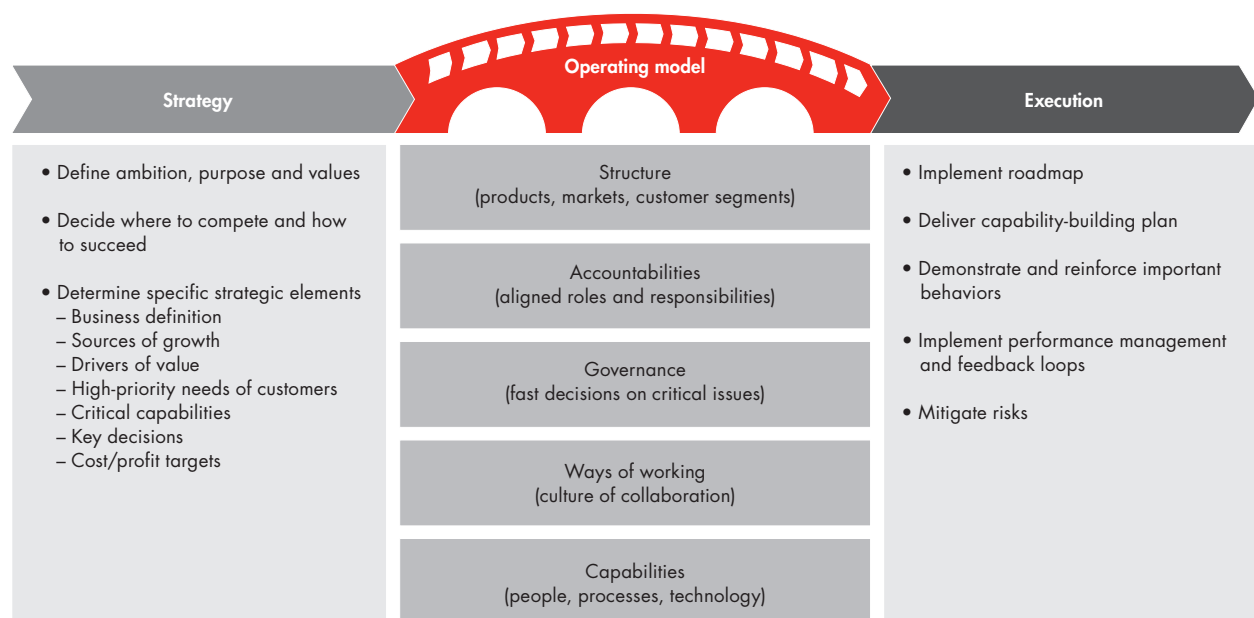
Strategy

Operating model

Execution

• Define ambition, purpose and values

• Decide where to compete and how to succeed

• Determine specific strategic elements
– Business definition
– Sources of growth
– Drivers of value
– High-priority needs of customers
– Critical capabilities
– Key decisions
– Cost/profit targets

Structure
(products, markets, customer segments)

Accountabilities
(aligned roles and responsibilities)

Governance
(fast decisions on critical issues)

Ways of working
(culture of collaboration)

Capabilities
(people, processes, technology)

• Implement roadmap

• Deliver capability-building plan

• Demonstrate and reinforce important behaviors

• Implement performance management and feedback loops

• Mitigate risks